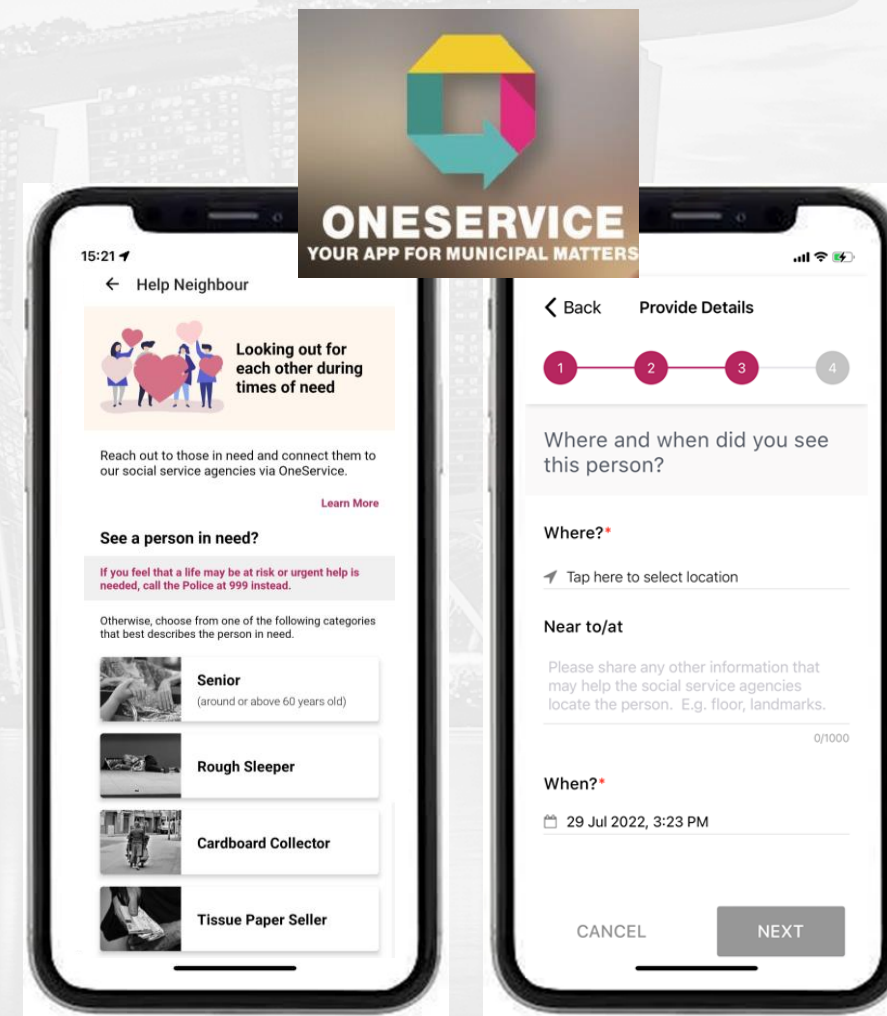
ONESERVICE
YOUR APP FOR MUNICIPAL MATTERS

15:21

← Help Neighbour

Looking out for each other during times of need

Reach out to those in need and connect them to our social service agencies via OneService.

Learn More

See a person in need?

If you feel that a life may be at risk or urgent help is needed, call the Police at 999 instead.

Otherwise, choose from one of the following categories that best describes the person in need.

Senior
(around or above 60 years old)

Rough Sleeper

Cardboard Collector

Tissue Paper Seller

< Back Provide Details

1 2 3 4

Where and when did you see this person?

Where?*

Tap here to select location

Near to/at

Please share any other information that may help the social service agencies locate the person. E.g. floor, landmarks.

0/1000

When?*

29 Jul 2022, 3:23 PM

CANCEL NEXT